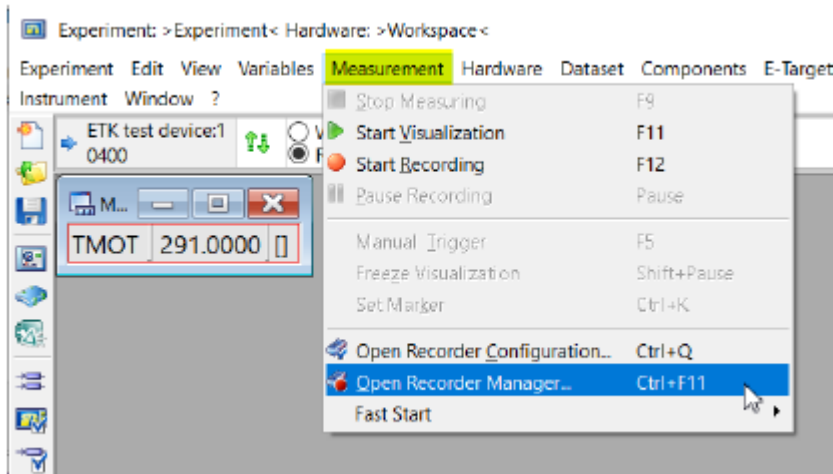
Experiment: >Experiment< Hardware: >Workspace<

Experiment Edit View Variables Measurement Hardware Dataset Components E-Target Instrument Window ?

ETK test device:1 0400

M...

| TMOT | 291.0000 | [] |
|---|---|---|

Stop Measuring F9
Start Visualization F11
Start Recording F12
Pause Recording Pause
Manual Trigger F5
Freeze Visualization Shift+Pause
Set Marker Ctrl+K
Open Recorder Configuration... Ctrl+Q
Open Recorder Manager... Ctrl+F11
Fast Start